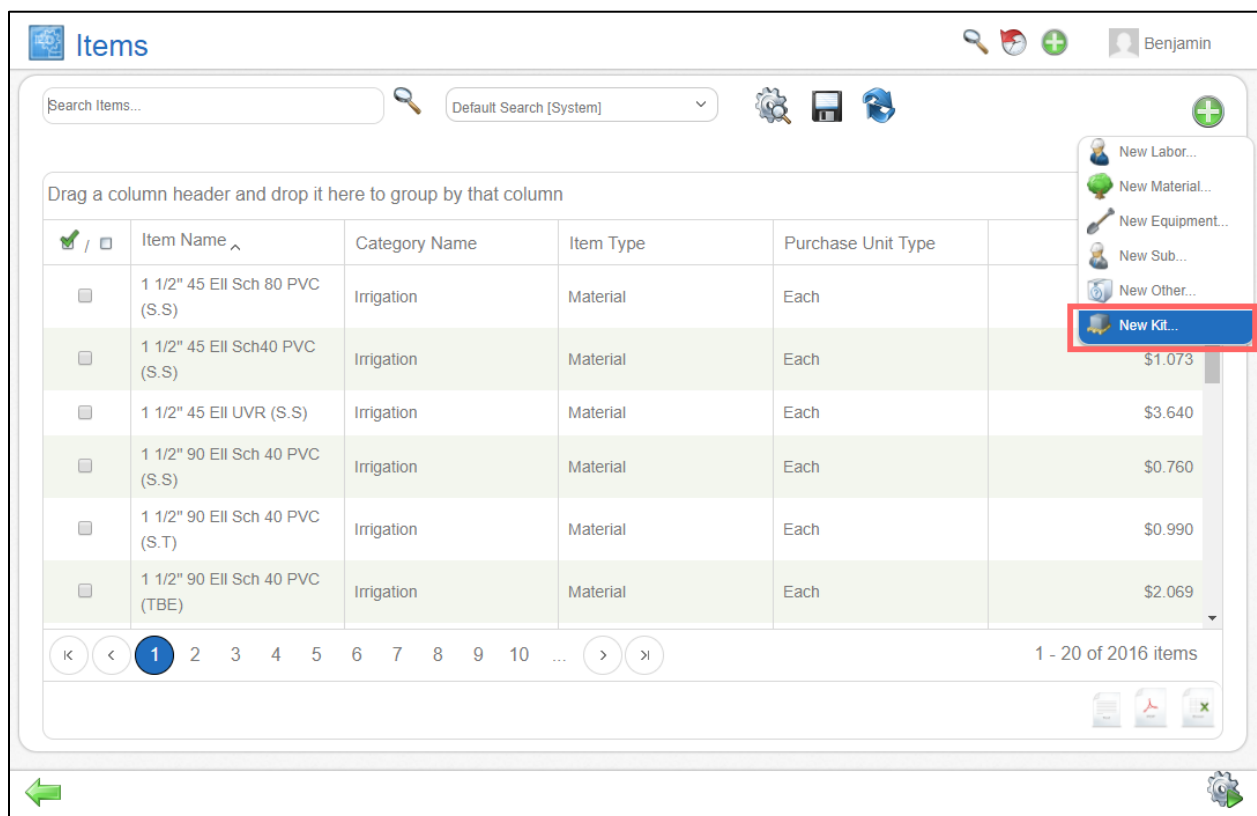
Items

Benjamin

Search Items...

Default Search [System]

New Labor...
New Material...
New Equipment...
New Sub...
New Other...
New Kit...

Drag a column header and drop it here to group by that column

| / | Item Name | Category Name | Item Type | Purchase Unit Type | |
|---|---|---|---|---|---|
| | 1 1/2" 45 Ell Sch 80 PVC (S.S) | Irrigation | Material | Each | |
| | 1 1/2" 45 Ell Sch40 PVC (S.S) | Irrigation | Material | Each | \$1.073 |
| | 1 1/2" 45 Ell UVR (S.S) | Irrigation | Material | Each | \$3.640 |
| | 1 1/2" 90 Ell Sch 40 PVC (S.S) | Irrigation | Material | Each | \$0.760 |
| | 1 1/2" 90 Ell Sch 40 PVC (S.T) | Irrigation | Material | Each | \$0.990 |
| | 1 1/2" 90 Ell Sch 40 PVC (TBE) | Irrigation | Material | Each | \$2.069 |

1 2 3 4 5 6 7 8 9 10 ...

1 - 20 of 2016 items